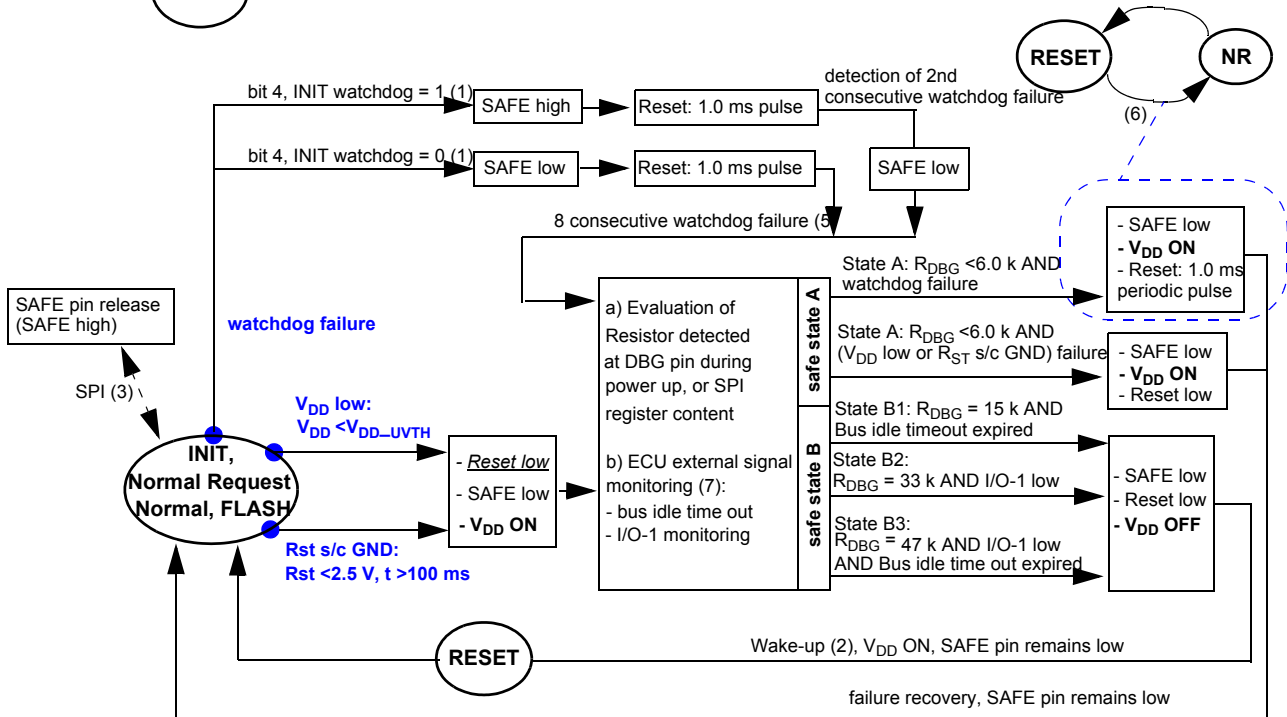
RESET

NR

(6)

bit 4, INIT watchdog = 1 (1)

SAFE high

Reset: 1.0 ms pulse

detection of 2nd consecutive watchdog failure

bit 4, INIT watchdog = 0 (1)

SAFE low

Reset: 1.0 ms pulse

SAFE low

8 consecutive watchdog failure (5

- SAFE low
- $V_{DD}$ ON
- Reset: 1.0 ms periodic pulse

SAFE pin release (SAFE high)

watchdog failure

SPI (3)

a) Evaluation of Resistor detected at DBG pin during power up, or SPI register content

b) ECU external signal monitoring (7):
- bus idle time out
- I/O-1 monitoring

safe state A

safe state B

State A: $R_{DBG}$ <6.0 k AND watchdog failure

State A: $R_{DBG}$ <6.0 k AND ($V_{DD}$ low or $R_{ST}$ s/c GND) failure

- SAFE low
- $V_{DD}$ ON
- Reset low

$V_{DD}$ low:
$V_{DD}$ <$V_{DD\_UVTH}$

INIT,
Normal Request
Normal, FLASH

- Reset low
- SAFE low
- $V_{DD}$ ON

State B1: $R_{DBG}$ = 15 k AND Bus idle timeout expired

State B2:
$R_{DBG}$ = 33 k AND I/O-1 low

State B3:
$R_{DBG}$ = 47 k AND I/O-1 low AND Bus idle time out expired

- SAFE low
- Reset low
- $V_{DD}$ OFF

Rst s/c GND:
Rst <2.5 V, t >100 ms

RESET

Wake-up (2), $V_{DD}$ ON, SAFE pin remains low

failure recovery, SAFE pin remains low